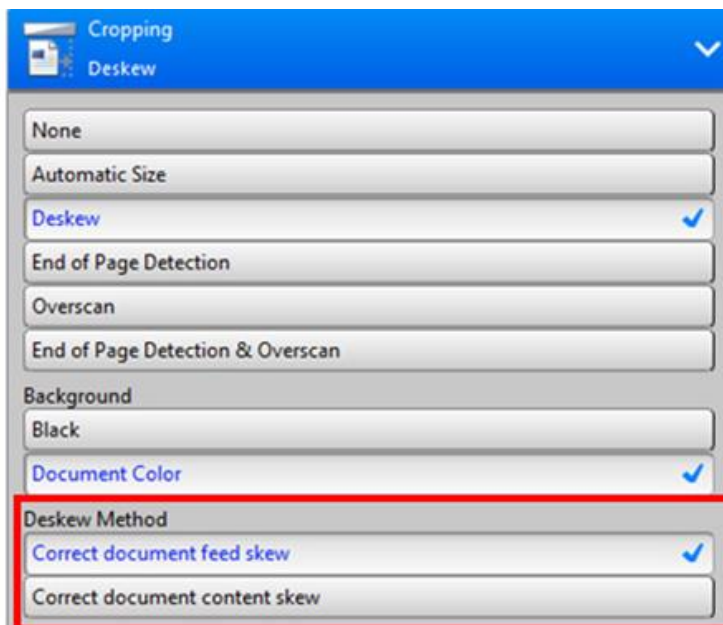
Cropping
Deskew

None

Automatic Size

Deskew

End of Page Detection

Overscan

End of Page Detection & Overscan

Background

Black

Document Color

Deskew Method

Correct document feed skew

Correct document content skew